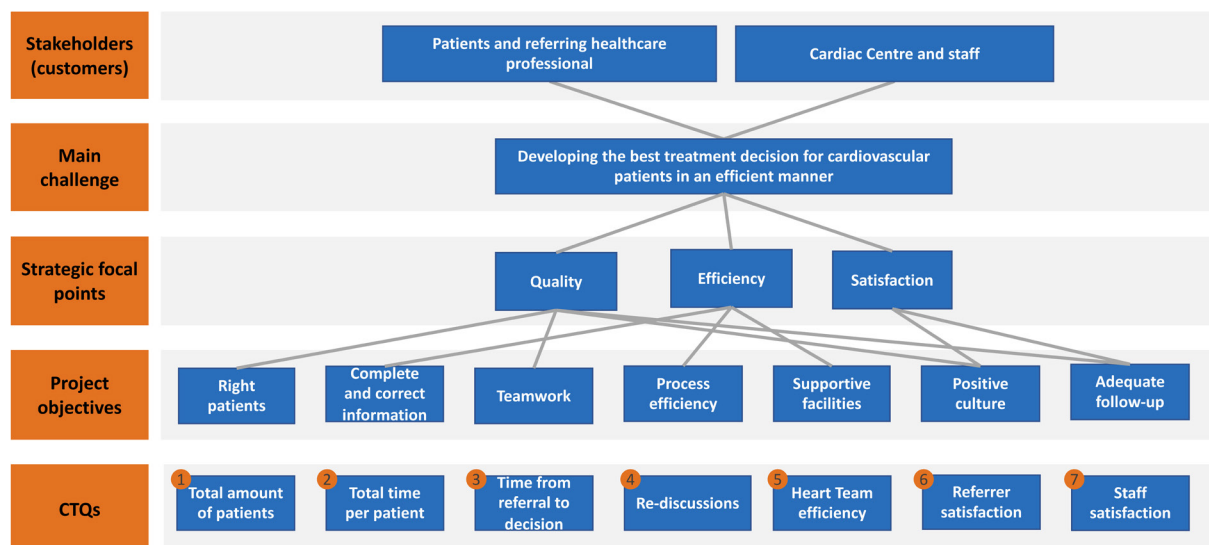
Stakeholders (customers)

Patients and referring healthcare professional

Cardiac Centre and staff

Main challenge

Developing the best treatment decision for cardiovascular patients in an efficient manner

Strategic focal points

Quality

Efficiency

Satisfaction

Project objectives

Right patients

Complete and correct information

Teamwork

Process efficiency

Supportive facilities

Positive culture

Adequate follow-up

CTQs

1 Total amount of patients

2 Total time per patient

3 Time from referral to decision

4 Re-discussions

5 Heart Team efficiency

6 Referrer satisfaction

7 Staff satisfaction